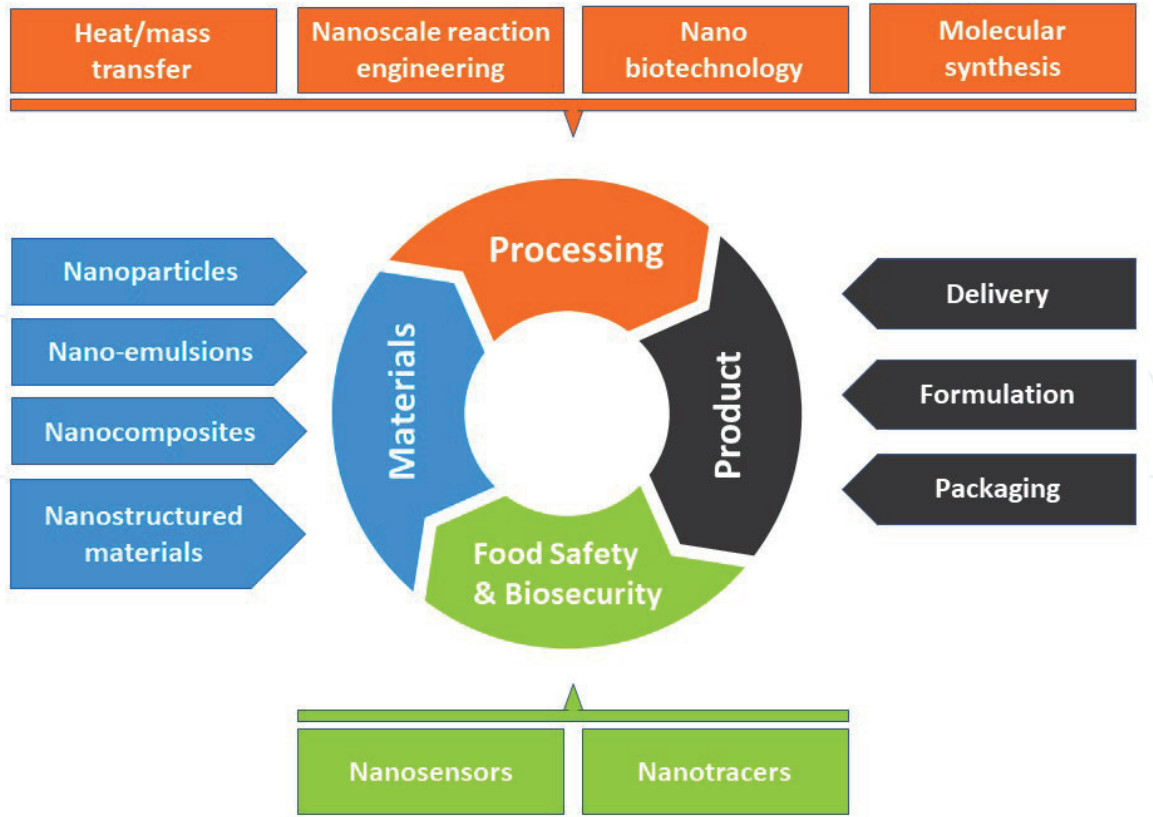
Heat/mass transfer

Nanoscale reaction engineering

Nano biotechnology

Molecular synthesis

Nanoparticles

Nano-emulsions

Nanocomposites

Nanostructured materials

Processing

Materials

Product

Food Safety & Biosecurity

Delivery

Formulation

Packaging

Nanosensors

Nanotracers